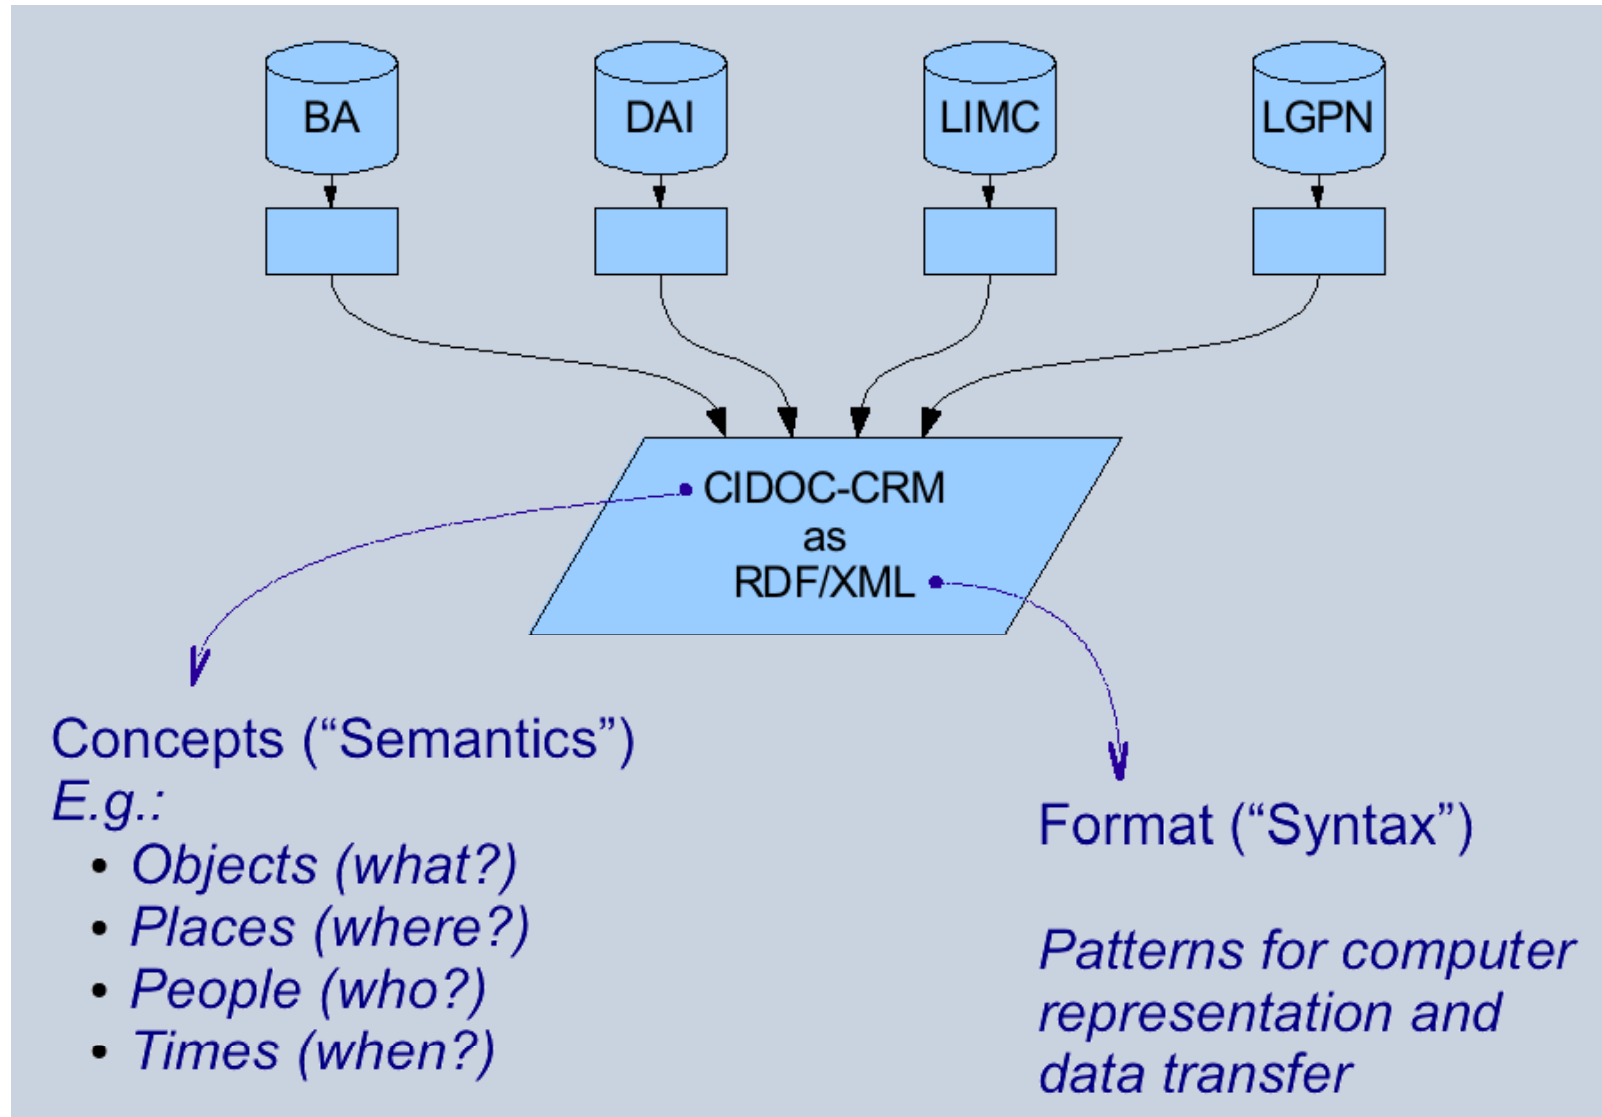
BA

DAI

LIMC

LGPN

CIDOC-CRM as RDF/XML

Concepts (“Semantics”)
E.g.:
- Objects (what?)
- Places (where?)
- People (who?)
- Times (when?)

Format (“Syntax”)

Patterns for computer representation and data transfer